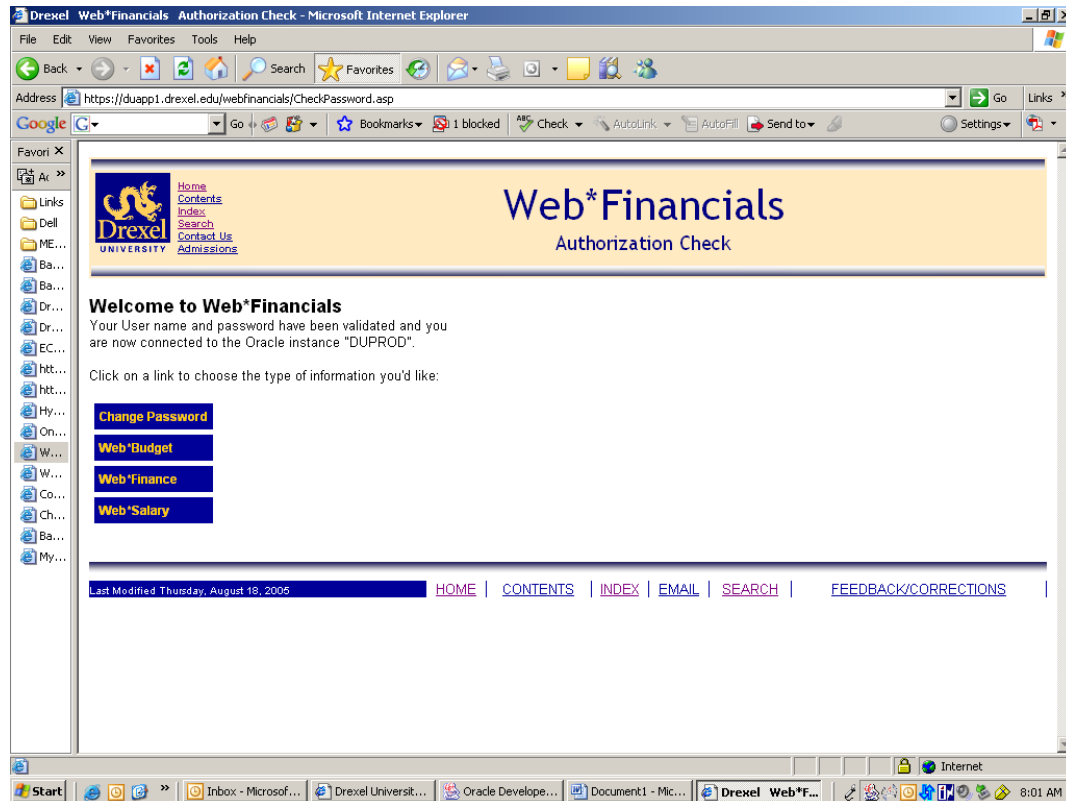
Drexel Web*Financials Authorization Check - Microsoft Internet Explorer

File Edit View Favorites Tools Help

Back Search Favorites

Address https://duapp1.drexel.edu/webfinancials/CheckPassword.asp Go Links

Google Go Bookmarks 1 blocked Check AutoLink AutoFill Send to Settings

Favori ×
Ac »
Links
Dell
ME...
Ba...
Ba...
Dr...
Dr...
EC...
htt...
htt...
Hy...
On...
W...
W...
Co...
Ch...
Ba...
My...

Drexel UNIVERSITY
Home
Contents
Index
Search
Contact Us
Admissions

Web*Financials
Authorization Check

Welcome to Web*Financials
Your User name and password have been validated and you are now connected to the Oracle instance "DUPROD".

Click on a link to choose the type of information you'd like:

Change Password
Web*Budget
Web*Finance
Web*Salary

Last Modified Thursday, August 18, 2005
HOME | CONTENTS | INDEX | EMAIL | SEARCH | FEEDBACK/CORRECTIONS |

Internet

Start | Inbox - Microsof... | Drexel Universit... | Oracle Develope... | Document1 - Mic... | Drexel Web*F... | 8:01 AM